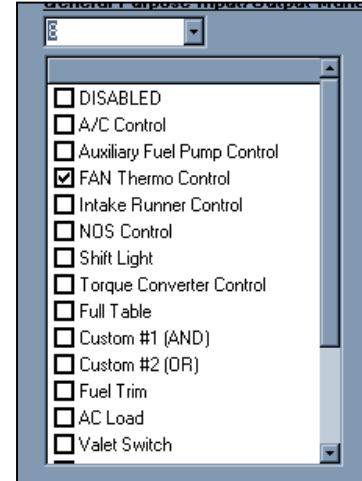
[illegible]

8

DISABLED
A/C Control
Auxiliary Fuel Pump Control
FAN Thermo Control
Intake Runner Control
NOS Control
Shift Light
Torque Converter Control
Full Table
Custom #1 (AND)
Custom #2 (OR)
Fuel Trim
AC Load
Valet Switch